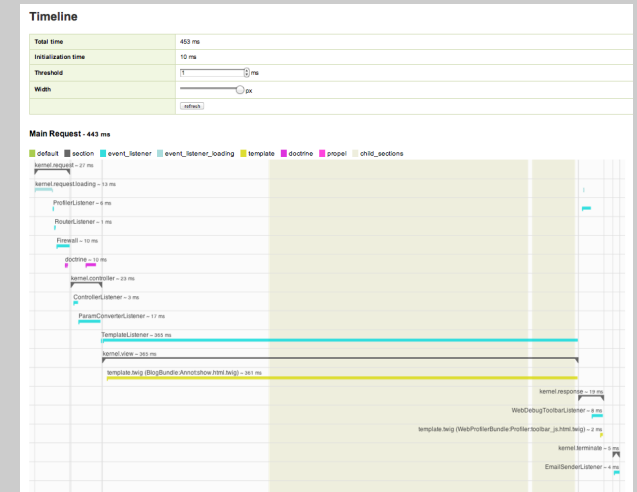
Timeline

| | |
|---|---|
| Total time | 453 ms |
| Initialization time | 10 ms |
| Threshold | 1 ms |
| Width | px |
| | refresh |

Main Request - 443 ms

default section event_listener event_listener_loading template doctrine propel child_sections

kernel.request – 27 ms

kernel.request.loading – 13 ms

ProfilerListener – 6 ms

RouterListener – 1 ms

Firewall – 10 ms

doctrine – 10 ms

kernel.controller – 23 ms

ControllerListener – 3 ms

ParamConverterListener – 17 ms

TemplateListener – 365 ms

kernel.view – 363 ms

template.twig (BlogBundle:Annot:show.html.twig) – 361 ms

kernel.response – 19 ms

WebDebugToolbarListener – 8 ms

template.twig (WebProfilerBundle:Profiler:toolbar_js.html.twig) – 2 ms

kernel.terminate – 5 ms

EmailSenderListener – 4 ms